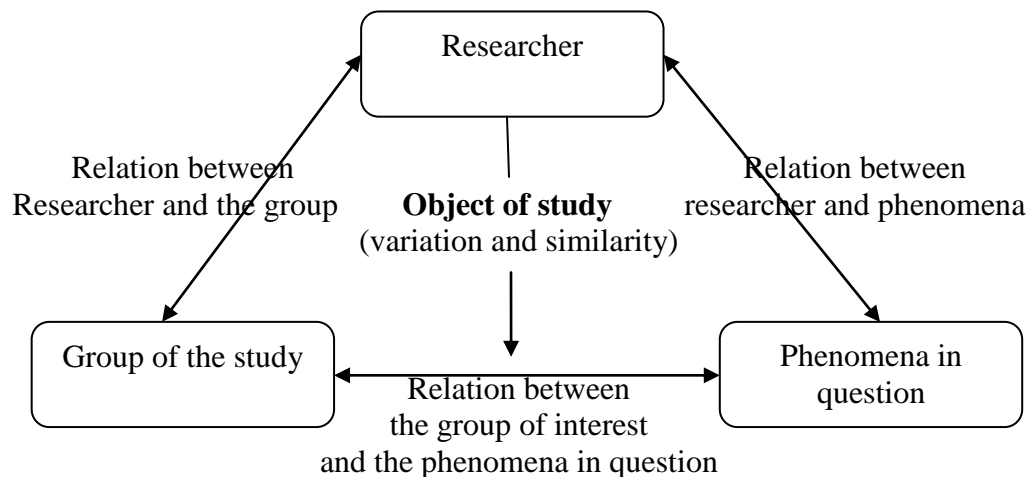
Researcher

Relation between Researcher and the group

**Object of study** (variation and similarity)

Relation between researcher and phenomena

Group of the study

Phenomena in question

Relation between the group of interest and the phenomena in question